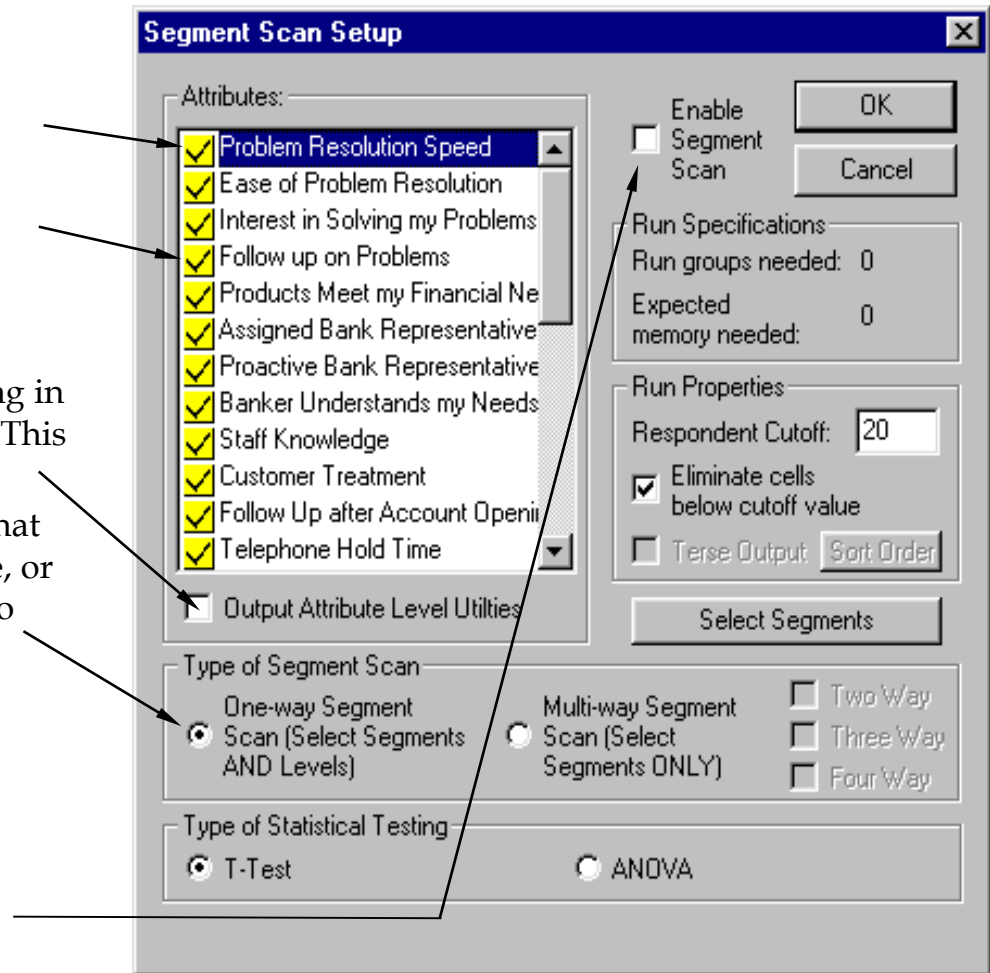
ng in
This

hat
e, or
o

Segment Scan Setup

Attributes:

Problem Resolution Speed
Ease of Problem Resolution
Interest in Solving my Problems
Follow up on Problems
Products Meet my Financial Ne
Assigned Bank Representative
Proactive Bank Representative
Banker Understands my Needs
Staff Knowledge
Customer Treatment
Follow Up after Account Openi
Telephone Hold Time

Output Attribute Level Utilties

Enable Segment Scan

OK

Cancel

Run Specifications
Run groups needed: 0
Expected memory needed: 0

Run Properties
Respondent Cutoff: 20
Eliminate cells below cutoff value
Terse Output
Sort Order

Select Segments

Type of Segment Scan
One-way Segment Scan (Select Segments AND Levels)
Multi-way Segment Scan (Select Segments ONLY)
Two Way
Three Way
Four Way

Type of Statistical Testing
T-Test
ANOVA